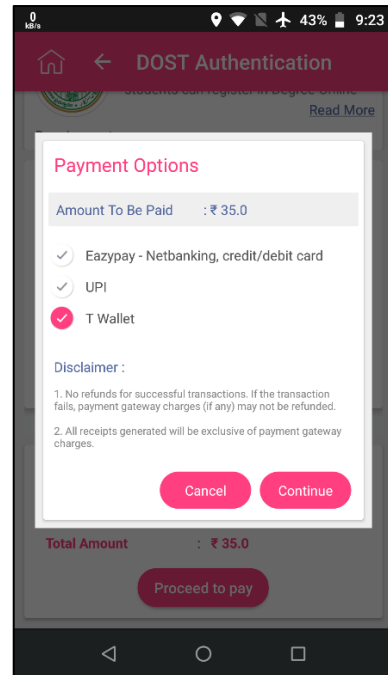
0 kB/s 43% 9:23

DOST Authentication

students can register in Degree Online
Read More

Payment Options

Amount To Be Paid : ₹ 35.0

Eazypay - Netbanking, credit/debit card

UPI

T Wallet

Disclaimer :

1. No refunds for successful transactions. If the transaction fails, payment gateway charges (if any) may not be refunded.

2. All receipts generated will be exclusive of payment gateway charges.

Cancel

Continue

Total Amount : ₹ 35.0

Proceed to pay